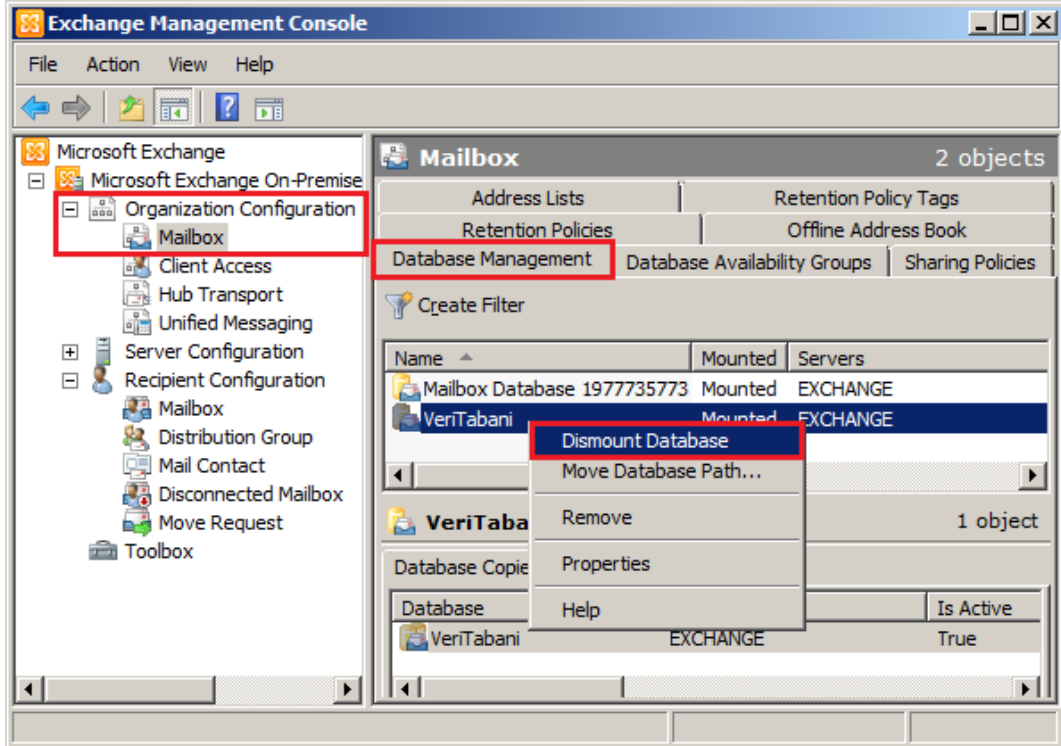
Exchange Management Console

File Action View Help

Microsoft Exchange
Microsoft Exchange On-Premise
Organization Configuration
Mailbox
Client Access
Hub Transport
Unified Messaging
Server Configuration
Recipient Configuration
Mailbox
Distribution Group
Mail Contact
Disconnected Mailbox
Move Request
Toolbox

Mailbox 2 objects

Address Lists | Retention Policy Tags
Retention Policies | Offline Address Book
Database Management | Database Availability Groups | Sharing Policies

Create Filter

| Name | Mounted | Servers |
|---|---|---|
| Mailbox Database 1977735773 | Mounted | EXCHANGE |
| VeriTabani | Mounted | EXCHANGE |

Dismount Database
Move Database Path...
Remove
Properties
Help

VeriTaba 1 object

Database Copie

| Database | | Is Active |
|---|---|---|
| VeriTabani | EXCHANGE | True |